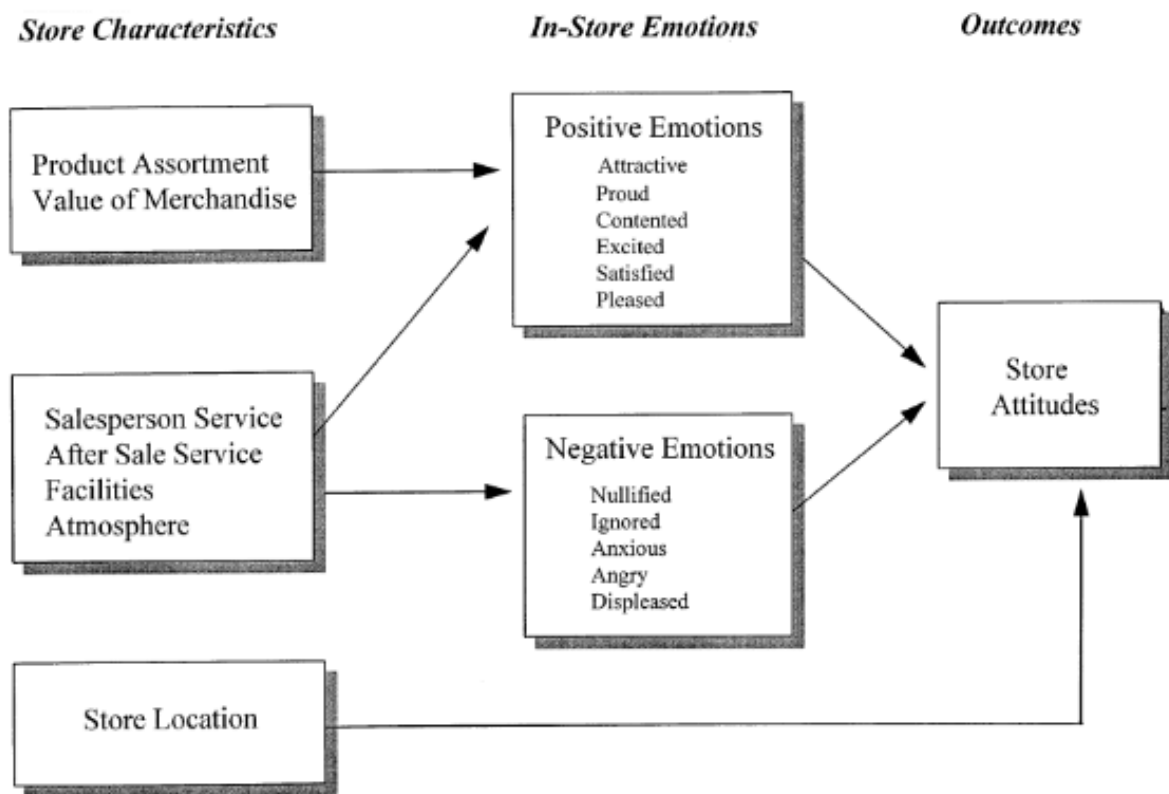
Store Characteristics

In-Store Emotions

Outcomes

Product Assortment
Value of Merchandise

Positive Emotions
Attractive
Proud
Contented
Excited
Satisfied
Pleased

Store Attitudes

Salesperson Service
After Sale Service
Facilities
Atmosphere

Negative Emotions
Nullified
Ignored
Anxious
Angry
Displeased

Store Location